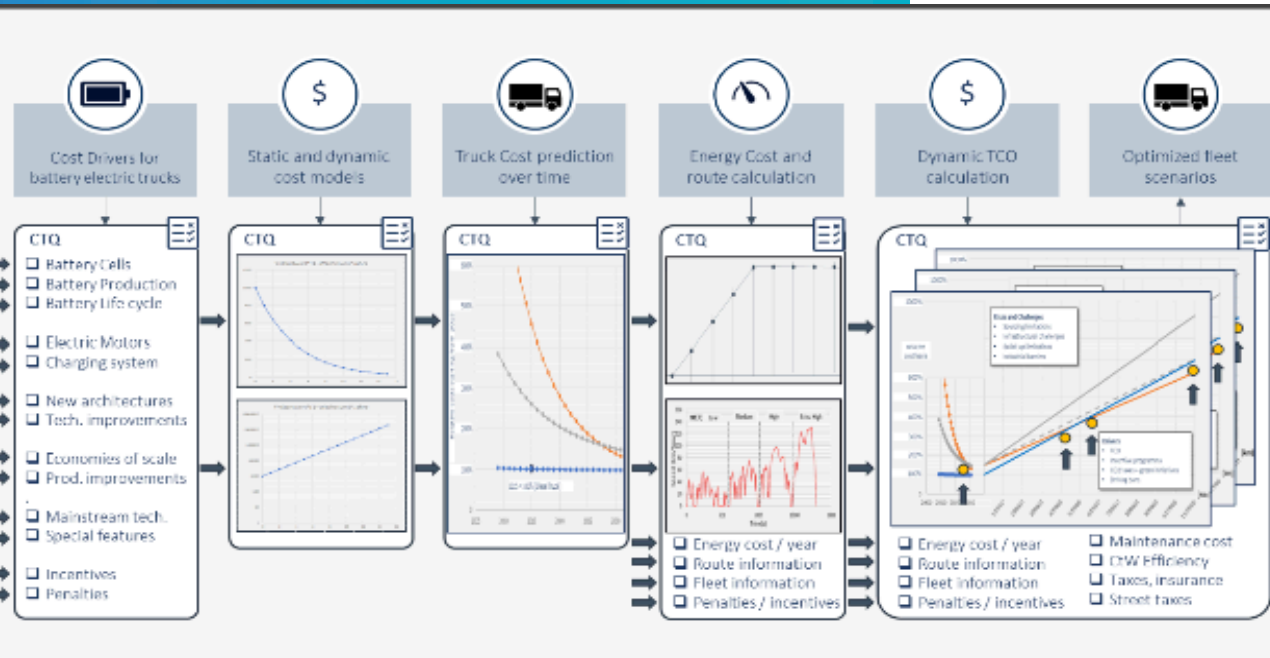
$

$

Cost Drivers for battery electric trucks

Static and dynamic cost models

Truck Cost prediction over time

Energy Cost and route calculation

Dynamic TCO calculation

Optimized fleet scenarios

CTQ

❑ Battery Cells
❑ Battery Production
❑ Battery Life cycle

❑ Electric Motors
❑ Charging system

❑ New architectures
❑ Tech. improvements

❑ Economies of scale
❑ Prod. improvements

❑ Mainstream tech.
❑ Special features

❑ Incentives
❑ Penalties

CTQ

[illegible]

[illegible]

CTQ

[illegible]

CTQ

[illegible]

❑ Energy cost / year
❑ Route information
❑ Fleet information
❑ Penalties / incentives

CTQ

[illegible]

❑ Energy cost / year
❑ Route information
❑ Fleet information
❑ Penalties / incentives
❑ Maintenance cost
❑ CtW Efficiency
❑ Taxes, insurance
❑ Street taxes